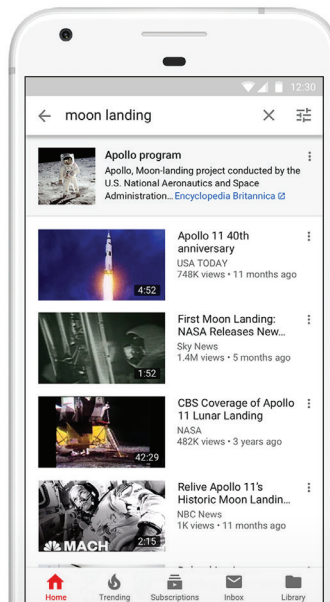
12:30

moon landing

Apollo program
Apollo, Moon-landing project conducted by the U.S. National Aeronautics and Space Administration... Encyclopedia Britannica

4:52
Apollo 11 40th anniversary
USA TODAY
748K views • 11 months ago

1:52
First Moon Landing: NASA Releases New...
Sky News
1.4M views • 5 months ago

42:29
CBS Coverage of Apollo 11 Lunar Landing
NASA
482K views • 3 years ago

MACH
2:15
Relive Apollo 11's Historic Moon Landin...
NBC News
1K views • 11 months ago

Home
Trending
Subscriptions
Inbox
Library